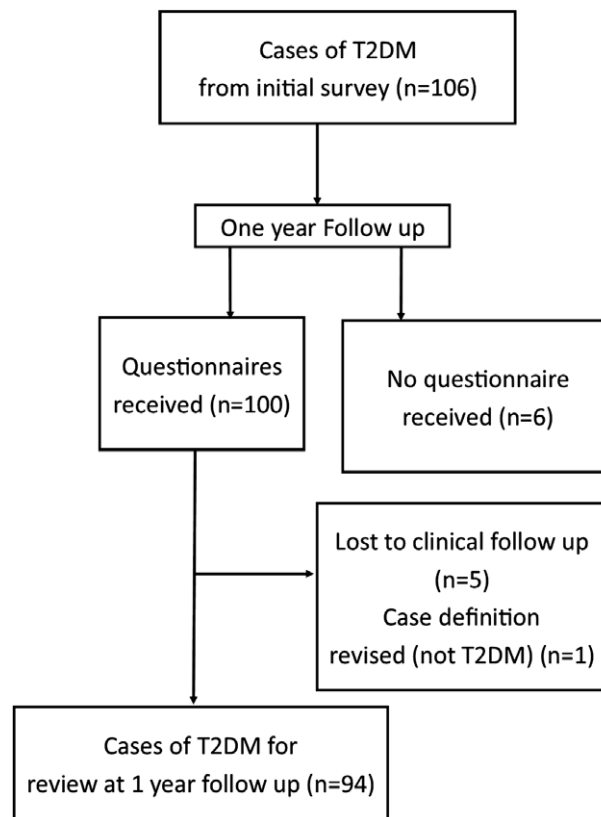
Cases of T2DM from initial survey (n=106)

One year Follow up

Questionnaires received (n=100)

No questionnaire received (n=6)

Lost to clinical follow up (n=5)
Case definition revised (not T2DM) (n=1)

Cases of T2DM for review at 1 year follow up (n=94)